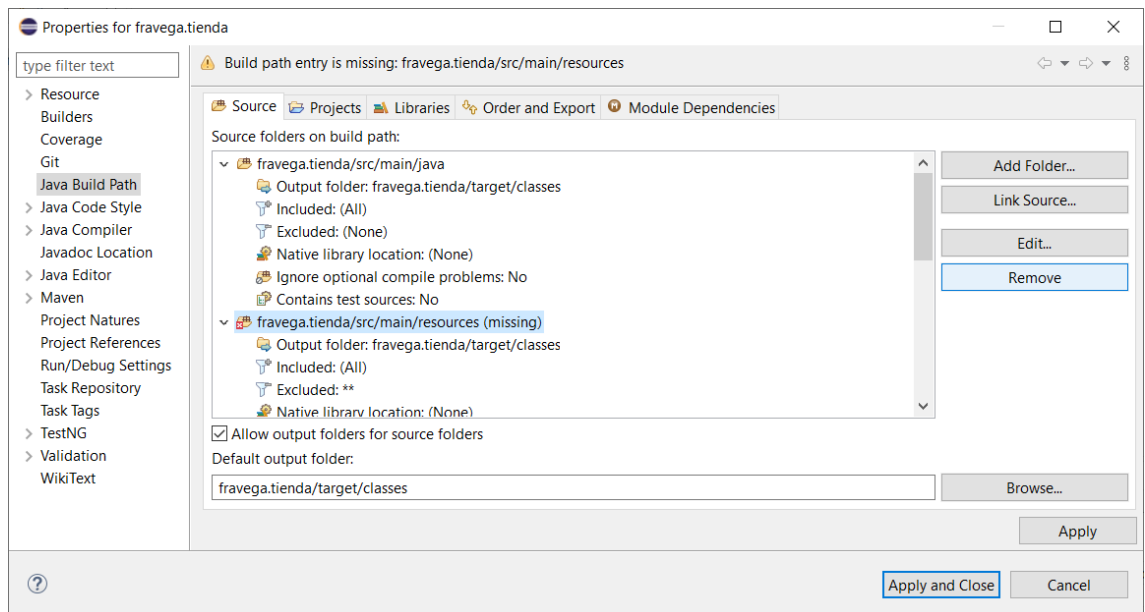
Properties for fravega.tienda

type filter text

Resource
Builders
Coverage
Git
Java Build Path
Java Code Style
Java Compiler
Javadoc Location
Java Editor
Maven
Project Natures
Project References
Run/Debug Settings
Task Repository
Task Tags
TestNG
Validation
WikiText

Build path entry is missing: fravega.tienda/src/main/resources

Source | Projects | Libraries | Order and Export | Module Dependencies

Source folders on build path:

fravega.tienda/src/main/java
Output folder: fravega.tienda/target/classes
Included: (All)
Excluded: (None)
Native library location: (None)
Ignore optional compile problems: No
Contains test sources: No
fravega.tienda/src/main/resources (missing)
Output folder: fravega.tienda/target/classes
Included: (All)
Excluded: **
Native library location: (None)

Add Folder...
Link Source...
Edit...
Remove

Allow output folders for source folders

Default output folder:

fravega.tienda/target/classes

Browse...

Apply

Apply and Close
Cancel